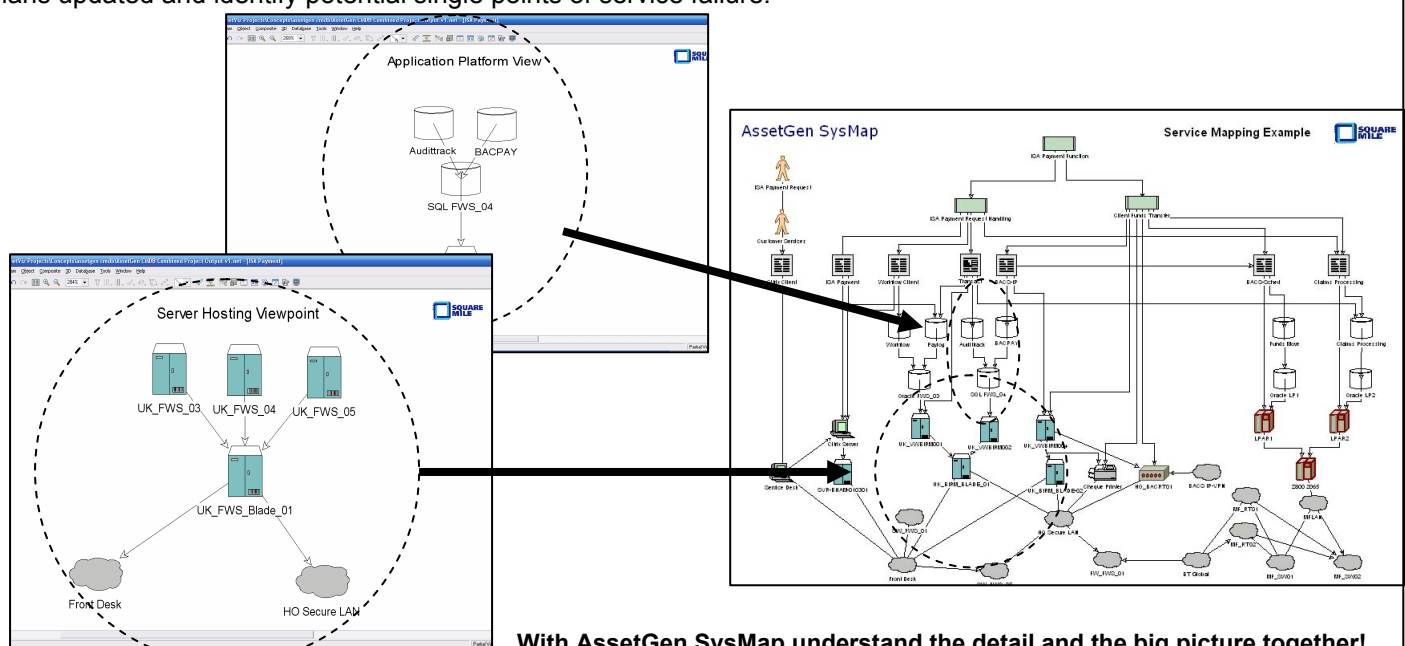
plans updated and identify potential single points of service failure.

Application Platform View

Audittrack BACPAY

SQL FWS_04

Server Hosting Viewpoint

UK_FWS_03 UK_FWS_04 UK_FWS_05

UK_FWS_Blade_01

Front Desk HO Secure LAN

AssetGen SysMap

Service Mapping Example

IGA Payment Function

IGA Payment Request

Customer Services

IGA Payment Request Handling

Client Funds Transfer

IGA Payment Workflow Client Transfer BACS-IP BACS Sched Claims Processing

Workflow Paylog Audittrack BACPAY Funds Move Claims Processing

Oracle FWS_03 SQL FWS_04 Oracle LP1 Oracle LP2

LPAR1 LPAR2

Citrix Server

Service Desk

Cheque Printer

BACS IP-VPN

Front Desk

HO Secure LAN

BT Global

With AssetGen SysMap understand the detail and the big picture together!